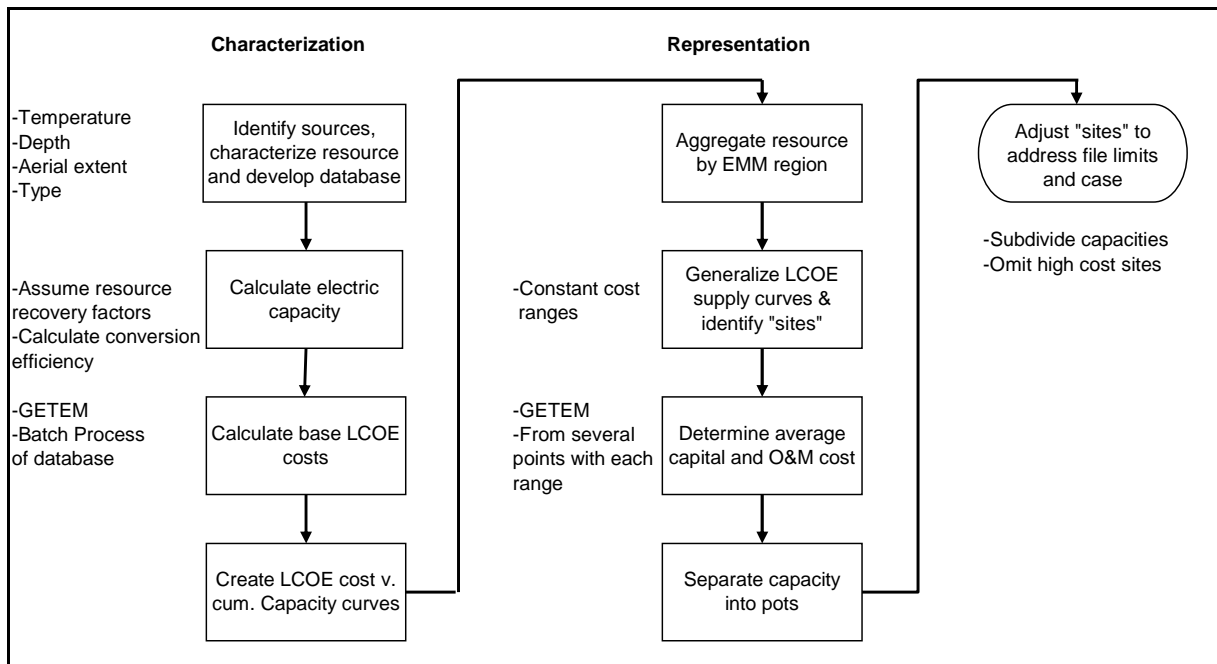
Characterization

-Temperature
-Depth
-Aerial extent
-Type

Identify sources, characterize resource and develop database

-Assume resource recovery factors
-Calculate conversion efficiency

Calculate electric capacity

-GETEM
-Batch Process of database

Calculate base LCOE costs

Create LCOE cost v. cum. Capacity curves

Representation

Aggregate resource by EMM region

-Constant cost ranges

Generalize LCOE supply curves & identify "sites"

-GETEM
-From several points with each range

Determine average capital and O&M cost

Separate capacity into pots

Adjust "sites" to address file limits and case

-Subdivide capacities
-Omit high cost sites